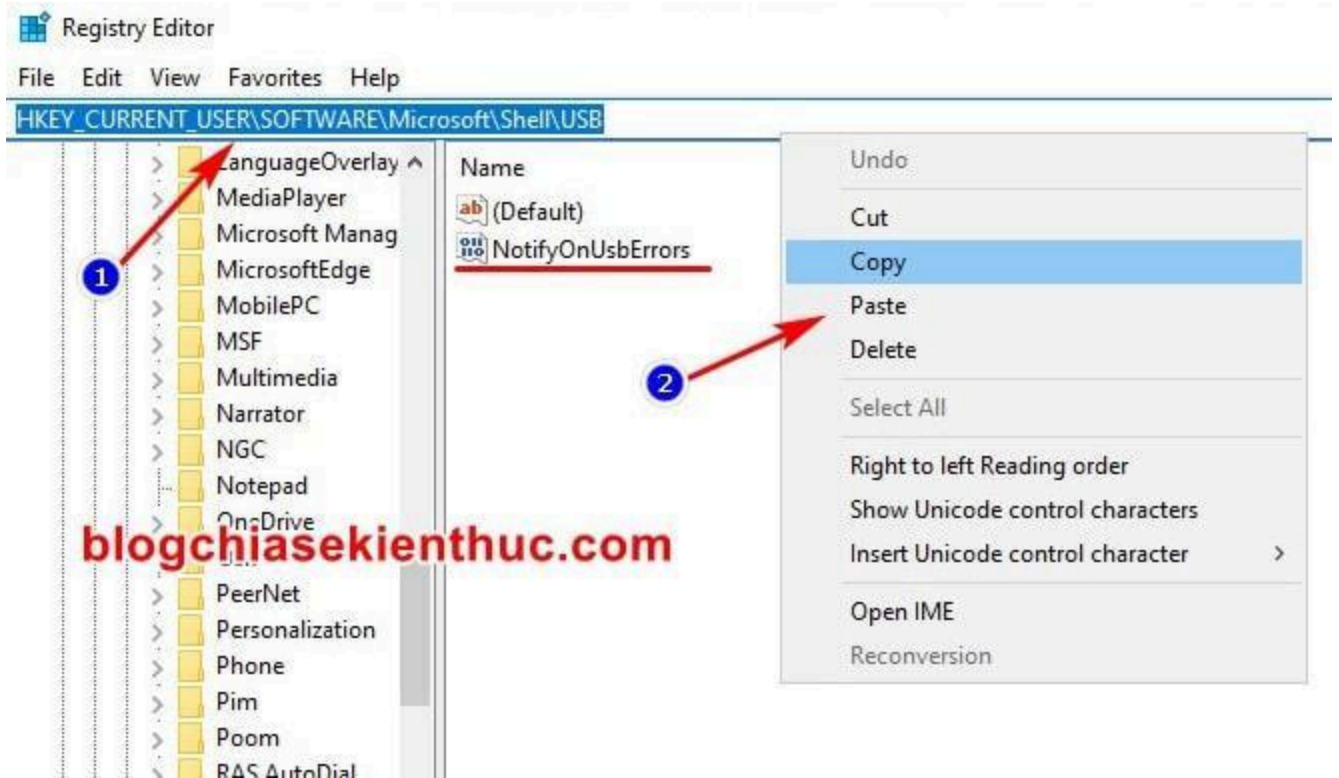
Registry Editor

File Edit View Favorites Help

HKEY_CURRENT_USER\SOFTWARE\Microsoft\Shell\USB

LanguageOverlay
MediaPlayer
Microsoft Manag
MicrosoftEdge
MobilePC
MSF
Multimedia
Narrator
NGC
Notepad
OneDrive
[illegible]
PeerNet
Personalization
Phone
Pim
Poom
RAS AutoDial

1

Name
(Default)
NotifyOnUsbErrors

2

Undo
Cut
Copy
Paste
Delete
Select All
Right to left Reading order
Show Unicode control characters
Insert Unicode control character
Open IME
Reconversion

blogchiasekienthuc.com